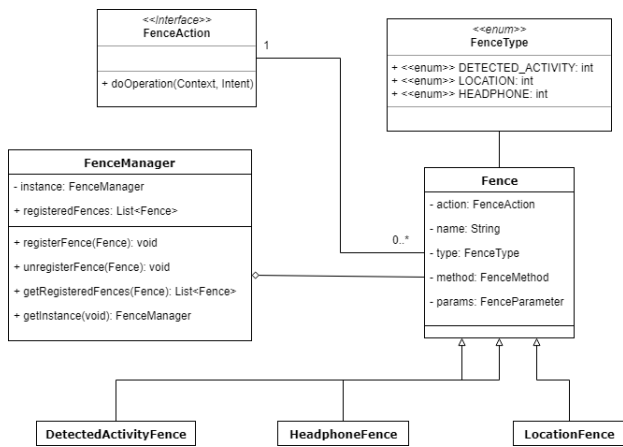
<<Interface>>
FenceAction

+ doOperation(Context, Intent)

1

<<enum>>
FenceType

+ <<enum>> DETECTED_ACTIVITY: int
+ <<enum>> LOCATION: int
+ <<enum>> HEADPHONE: int

FenceManager

- instance: FenceManager
+ registeredFences: List<Fence>

+ registerFence(Fence): void
+ unregisterFence(Fence): void
+ getRegisteredFences(Fence): List<Fence>
+ getInstance(void): FenceManager

0..*

Fence

- action: FenceAction
- name: String
- type: FenceType
- method: FenceMethod
- params: FenceParameter

DetectedActivityFence

HeadphoneFence

LocationFence